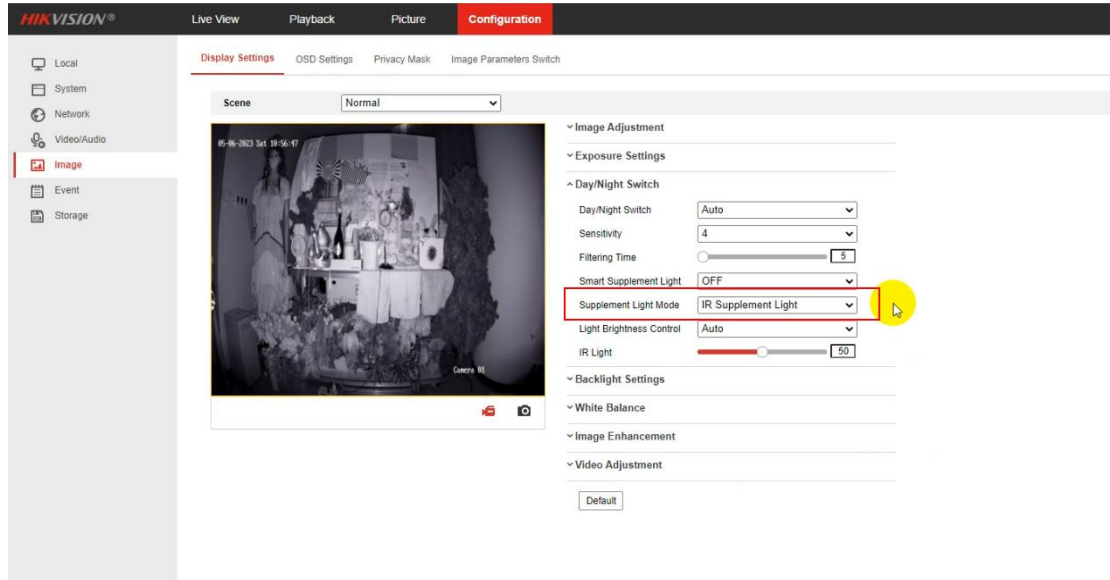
HIKVISION®

Live View
Playback
Picture
Configuration

Local
System
Network
Video/Audio
Image
Event
Storage

Display Settings
OSD Settings
Privacy Mask
Image Parameters Switch

Scene
Normal

05-06-2023 Sat 10:56:47

Camera 01

Image Adjustment
Exposure Settings
Day/Night Switch

| | |
|---|---|
| Day/Night Switch | Auto |
| Sensitivity | 4 |
| Filtering Time | 5 |
| Smart Supplement Light | OFF |
| Supplement Light Mode | IR Supplement Light |
| Light Brightness Control | Auto |
| IR Light | 50 |

Backlight Settings
White Balance
Image Enhancement
Video Adjustment

Default